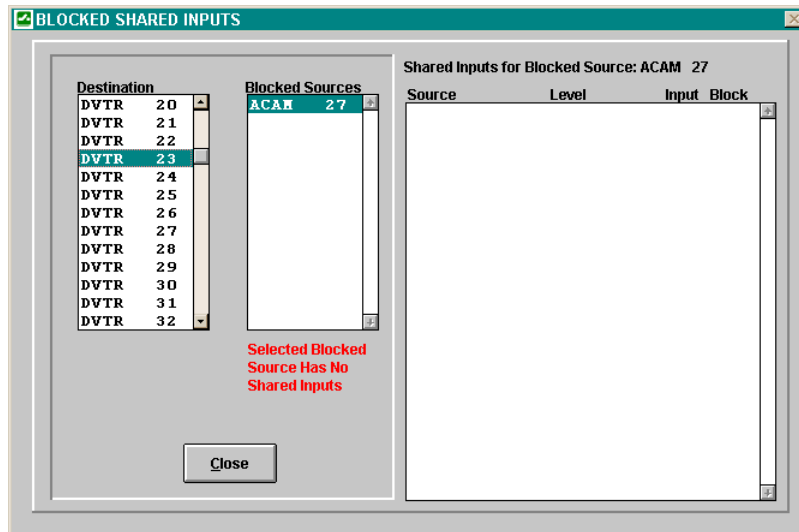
BLOCKED SHARED INPUTS

Destination
DVTR 20
DVTR 21
DVTR 22
DVTR 23
DVTR 24
DVTR 25
DVTR 26
DVTR 27
DVTR 28
DVTR 29
DVTR 30
DVTR 31
DVTR 32

Blocked Sources
ACAM 27

Selected Blocked Source Has No Shared Inputs

Close

Shared Inputs for Blocked Source: ACAM 27

| Source | Level | Input | Block |
|---|---|---|---|